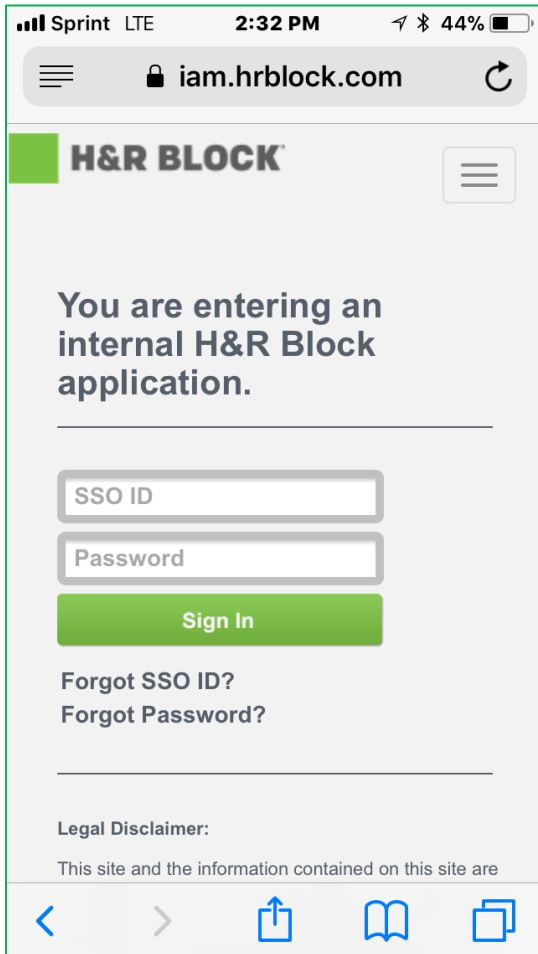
Sprint LTE 2:32 PM 44%

iam.hrblock.com

H&R BLOCK

You are entering an internal H&R Block application.

SSO ID

Password

Sign In

Forgot SSO ID?
Forgot Password?

Legal Disclaimer:

This site and the information contained on this site are